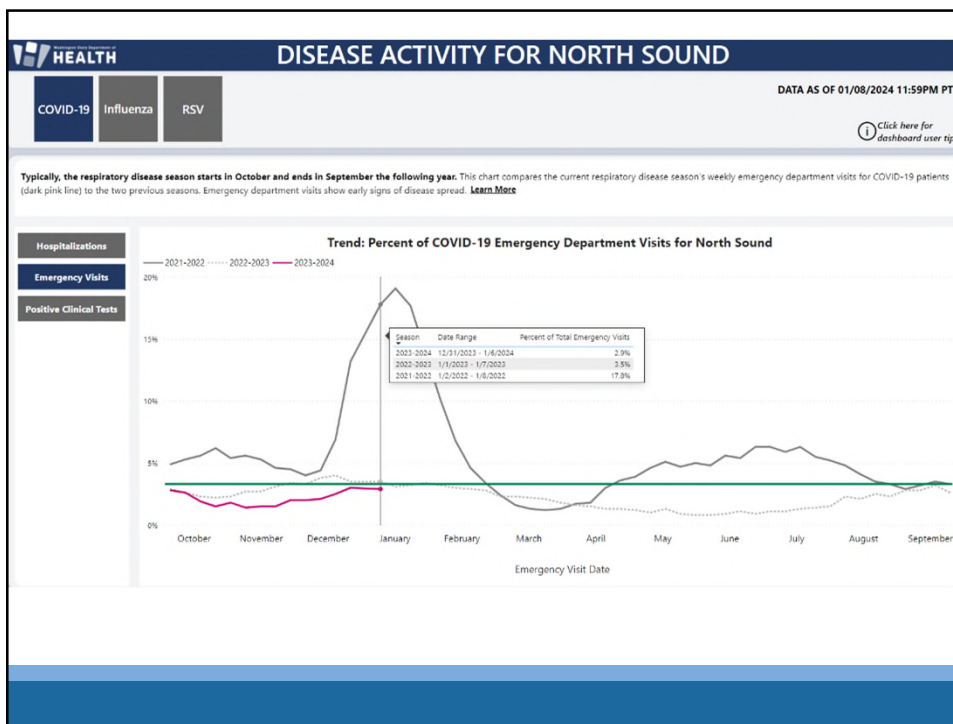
Washington State Department of HEALTH

DISEASE ACTIVITY FOR NORTH SOUND

COVID-19 Influenza RSV

DATA AS OF 01/08/2024 11:59PM PT

Click here for dashboard user tip

Typically, the respiratory disease season starts in October and ends in September the following year. This chart compares the current respiratory disease season's weekly emergency department visits for COVID-19 patients (dark pink line) to the two previous seasons. Emergency department visits show early signs of disease spread. Learn More

Hospitalizations

Emergency Visits

Positive Clinical Tests

Trend: Percent of COVID-19 Emergency Department Visits for North Sound

2021-2022 2022-2023 2023-2024

| Season | Date Range | Percent of Total Emergency Visits |
|---|---|---|
| 2023-2024 | 12/31/2023 - 1/6/2024 | 2.9% |
| 2022-2023 | 1/1/2023 - 1/7/2023 | 3.5% |
| 2021-2022 | 1/2/2022 - 1/8/2022 | 17.3% |

20%
15%
10%
5%
0%

October November December January February March April May June July August September

Emergency Visit Date